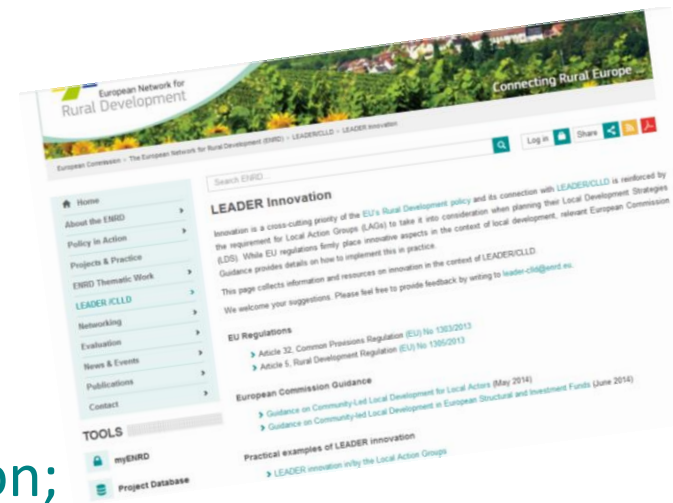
European Network for
Rural Development

Connecting Rural Europe

European Commission > The European Network for Rural Development (ENRD) > LEADER/CLLD > LEADER Innovation

Search ENRD...

Log in Share

Home
About the ENRD
Policy in Action
Projects & Practice
ENRD Thematic Work
LEADER /CLLD
Networking
Evaluation
News & Events
Publications
Contact

TOOLS
myENRD
Project Database

LEADER Innovation

Innovation is a cross-cutting priority of the EU's Rural Development policy and its connection with LEADER/CLLD is reinforced by the requirement for Local Action Groups (LAGs) to take it into consideration when planning their Local Development Strategies (LDS). While EU regulations firmly place innovative aspects in the context of local development, relevant European Commission Guidance provides details on how to implement this in practice.

This page collects information and resources on innovation in the context of LEADER/CLLD.

We welcome your suggestions. Please feel free to provide feedback by writing to leader-clld@enrd.eu.

EU Regulations

Article 32, Common Provisions Regulation (EU) No 1303/2013
Article 5, Rural Development Regulation (EU) No 1305/2013

European Commission Guidance

Guidance on Community-Led Local Development for Local Actors (May 2014)
Guidance on Community-led Local Development in European Structural and Investment Funds (June 2014)

Practical examples of LEADER innovation

LEADER innovation in/by the Local Action Groups

on;